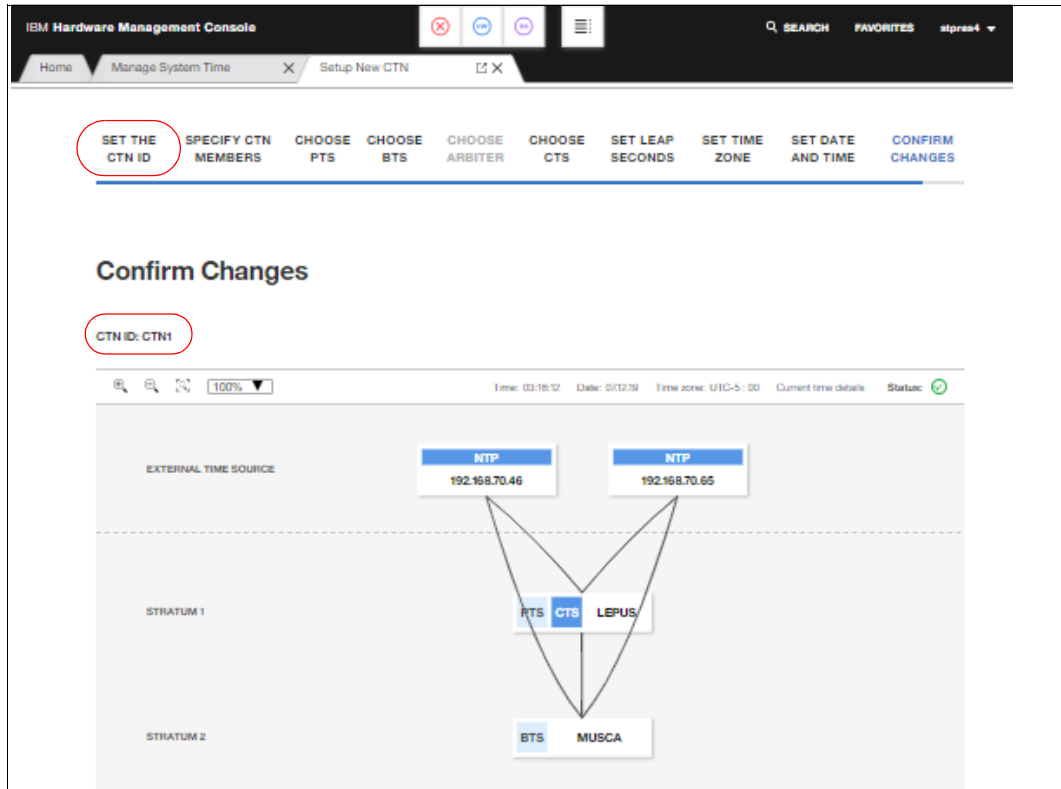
IBM Hardware Management Console

SEARCH FAVORITES stpres4

Home
Manage System Time
Setup New CTN

SET THE CTN ID
SPECIFY CTN MEMBERS
CHOOSE PTS
CHOOSE BTS
CHOOSE ARBITER
CHOOSE CTS
SET LEAP SECONDS
SET TIME ZONE
SET DATE AND TIME
CONFIRM CHANGES

Confirm Changes

CTN ID: CTN1

100%

Time: 03:16:12 Date: 0/12/19 Time zone: UTC-5 : 00 Current time details Status:

EXTERNAL TIME SOURCE

NTP
192.168.70.46

NTP
192.168.70.65

STRATUM 1

PTS CTS LEPUS

STRATUM 2

BTS MUSCA